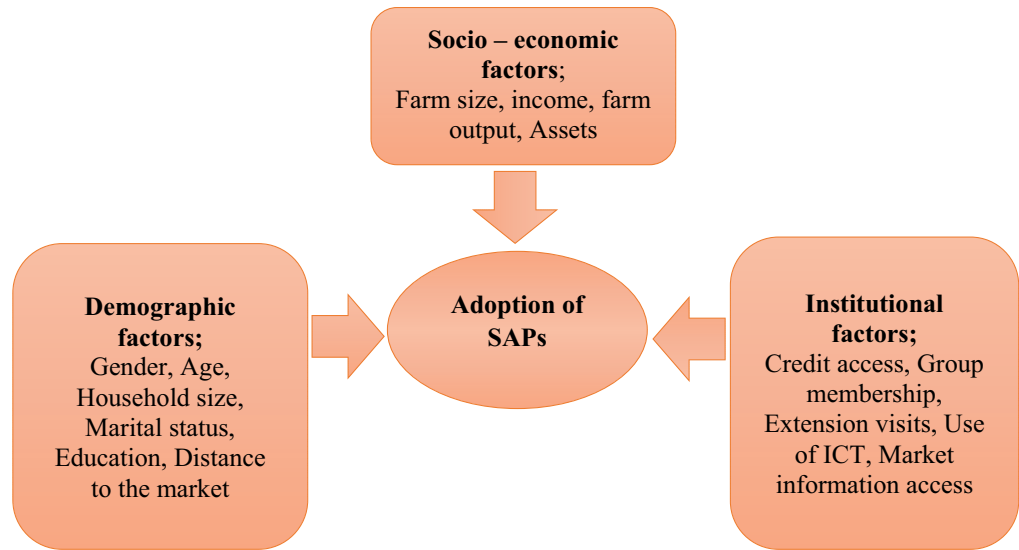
Socio – economic factors;
Farm size, income, farm output, Assets

Demographic factors;
Gender, Age, Household size, Marital status, Education, Distance to the market

Adoption of SAPs

Institutional factors;
Credit access, Group membership, Extension visits, Use of ICT, Market information access